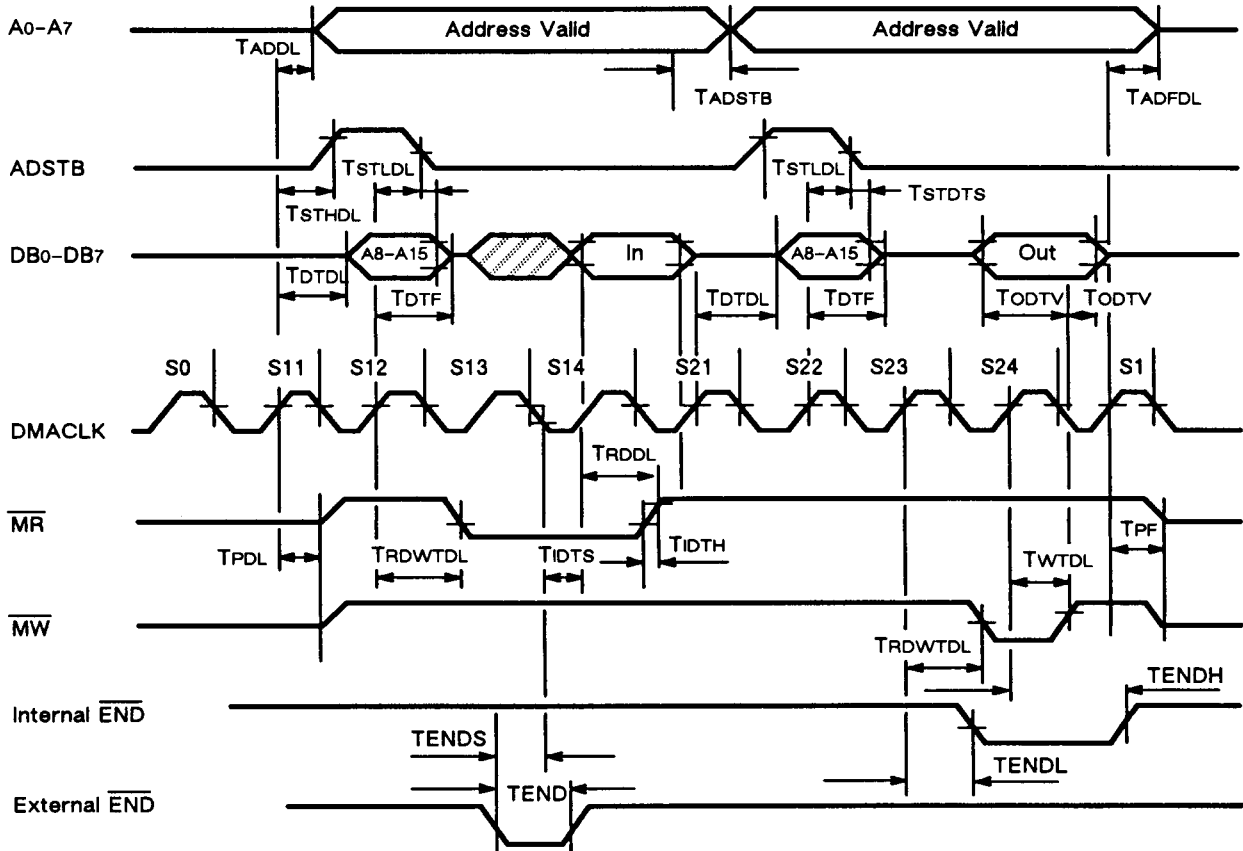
A0–A7
Address Valid
Address Valid
TADDL
TADSTB
TADFDL
ADSTB
TSTLDL
TSTLDL
TSTHDL
TSTDTS
DB0–DB7
A8–A15
In
A8–A15
Out
TDTDL
TDTF
TDTDL
TDTF
TODTV
TODTV
S0
S11
S12
S13
S14
S21
S22
S23
S24
S1
DMACLK
TRDDL
$\overline{MR}$
TPDL
TRDWTDL
TIDTS
TIDTH
TWTDL
TPF
$\overline{MW}$
TRDWTDL
TENDH
Internal $\overline{END}$
TENDS
TENDL
External $\overline{END}$
TEND